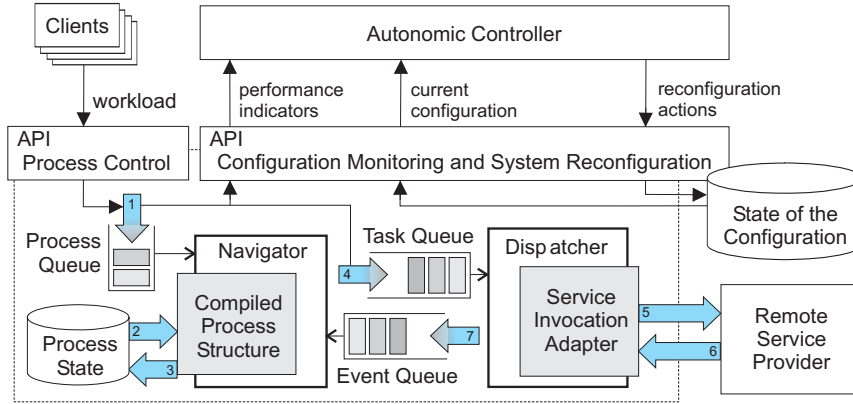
Clients

Autonomic Controller

workload

performance indicators

current configuration

reconfiguration actions

API
Process Control

API
Configuration Monitoring and System Reconfiguration

State of the Configuration

1

Process Queue

Navigator

Task Queue

4

Dispatcher

Compiled Process Structure

Service Invocation Adapter

5

Remote Service Provider

2

Process State

3

7

6

Event Queue